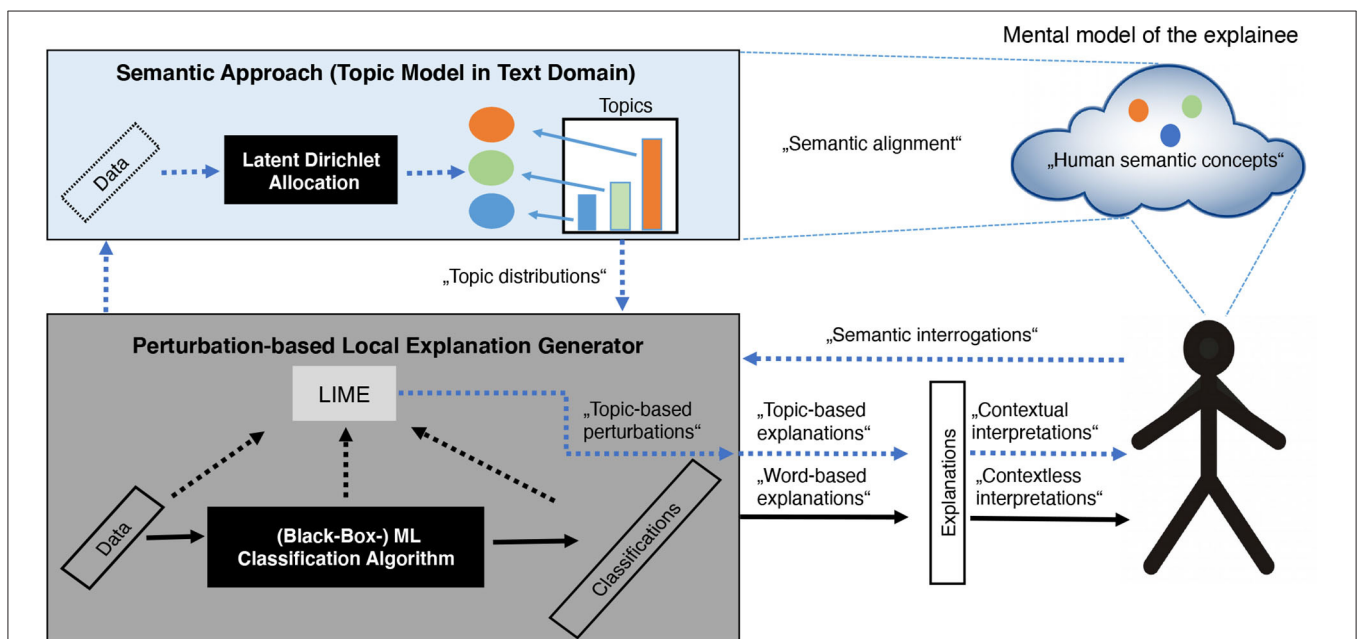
Mental model of the explainee

Semantic Approach (Topic Model in Text Domain)

Data

Latent Dirichlet Allocation

Topics

„Semantic alignment“

„Human semantic concepts“

„Topic distributions“

„Semantic interrogations“

Perturbation-based Local Explanation Generator

LIME

„Topic-based perturbations“

„Topic-based explanations“

„Word-based explanations“

Explanations

„Contextual interpretations“

„Contextless interpretations“

Data

(Black-Box-) ML Classification Algorithm

Classifications